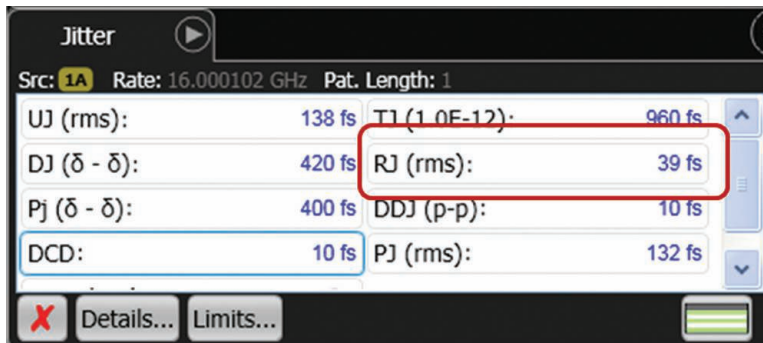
Jitter

Src: 1A Rate: 16.000102 GHz Pat. Length: 1

| | | | |
|---|---|---|---|
| UJ (rms): | 138 fs | TJ (1.0E-12): | 960 fs |
| DJ (δ - δ): | 420 fs | RJ (rms): | 39 fs |
| Pj (δ - δ): | 400 fs | DDJ (p-p): | 10 fs |
| DCD: | 10 fs | PJ (rms): | 132 fs |

Details... Limits...